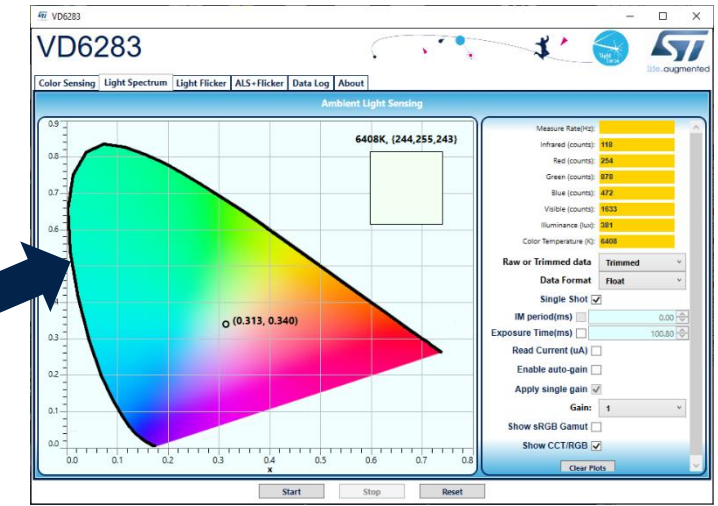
VD6283

VD6283

life.augmented

Color Sensing | Light Spectrum | Light Flicker | ALS+Flicker | Data Log | About

Ambient Light Sensing

6408K, (244,255,243)

(0.313, 0.340)

0.9
0.8
0.7
0.6
0.5
0.4
0.3
0.2
0.1
0.0

0.0 0.1 0.2 0.3 0.4 0.5 0.6 0.7 0.8
x

| | |
|---|---|
| Measure Rate(Hz): | |
| Infrared (counts): | 118 |
| Red (counts): | 254 |
| Green (counts): | 878 |
| Blue (counts): | 472 |
| Visible (counts): | 1633 |
| Illuminance (lux): | 381 |
| Color Temperature (K): | 6408 |

Raw or Trimmed data | Trimmed
Data Format | Float
Single Shot ☑
IM period(ms) ☐ 0.00
Exposure Time(ms) ☐ 100.80
Read Current (uA) ☐
Enable auto-gain ☐
Apply single gain ☑
Gain: 1
Show sRGB Gamut ☐
Show CCT/RGB ☑

Clear Plots

Start | Stop | Reset